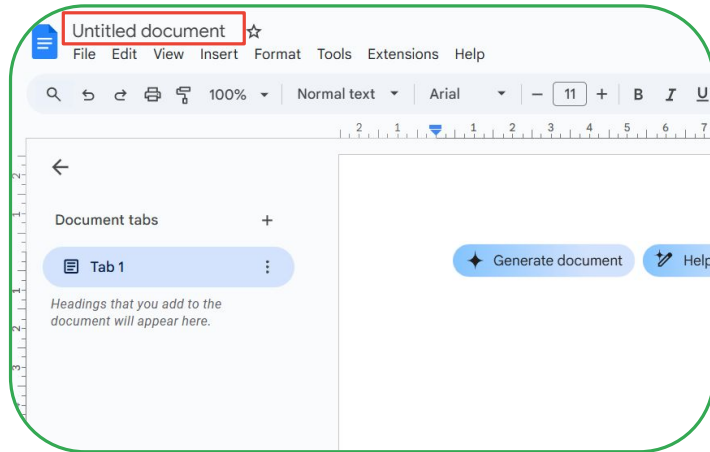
Untitled document

File Edit View Insert Format Tools Extensions Help

100% Normal text Arial 11 B I

Document tabs

Tab 1

Headings that you add to the document will appear here.

Generate document

Help